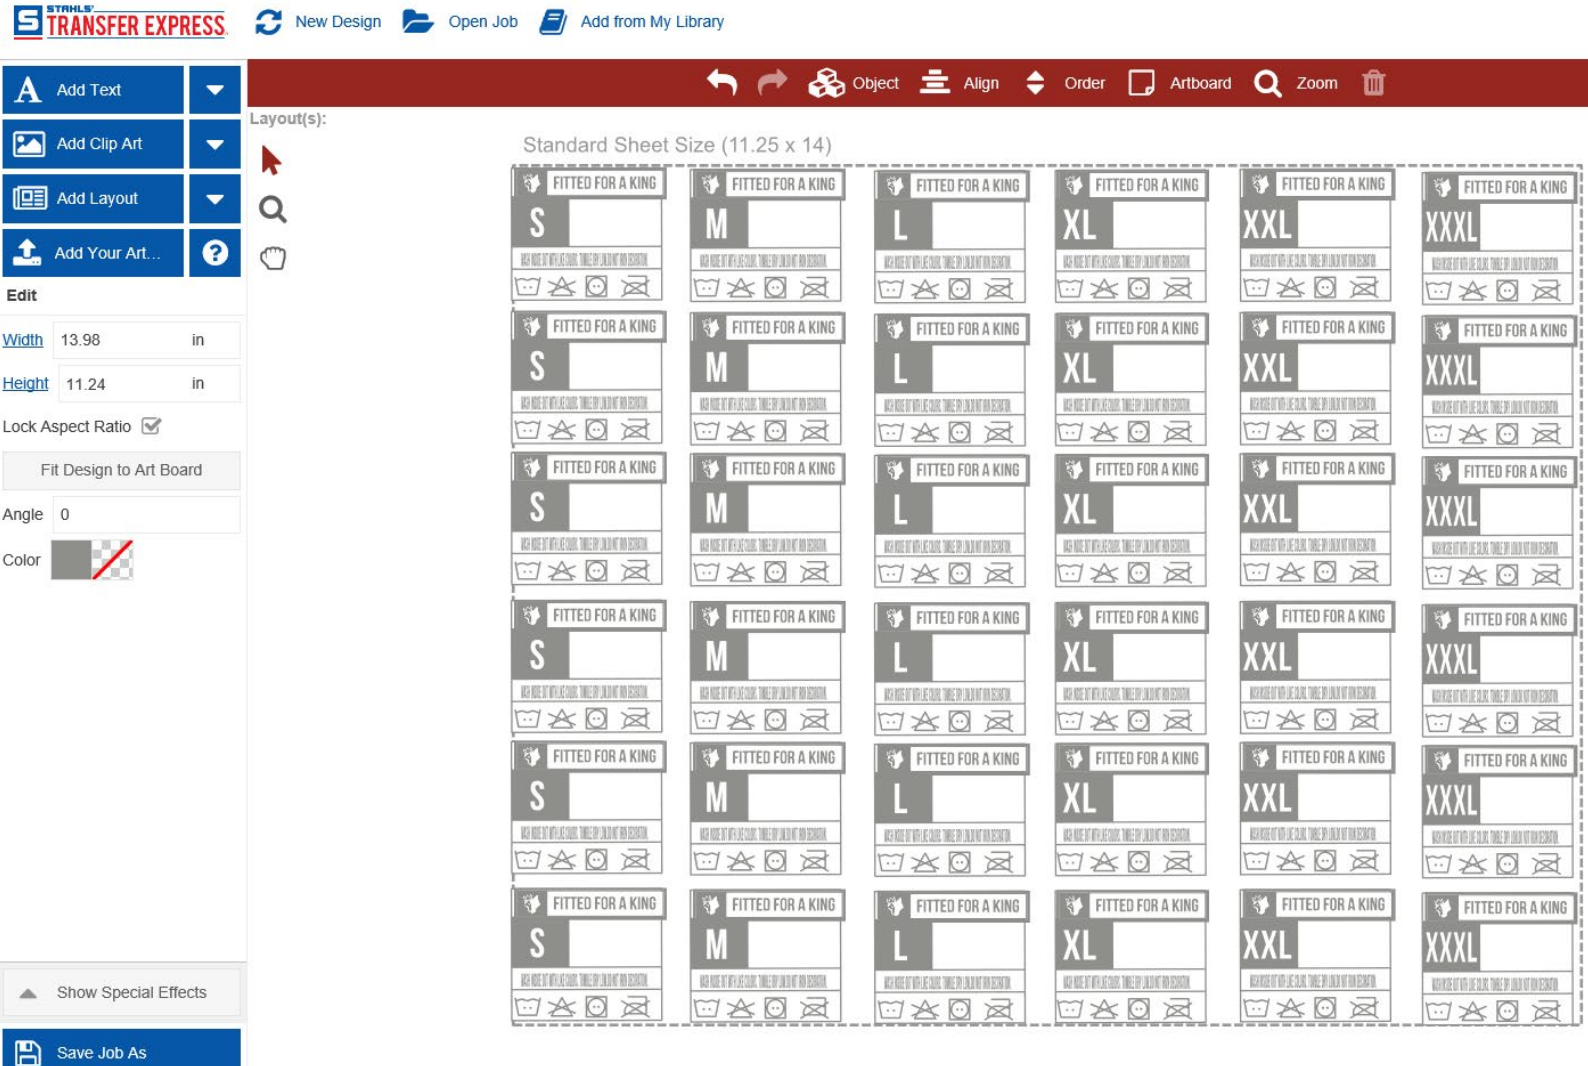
STAHLS' TRANSFER EXPRESS

New Design
Open Job
Add from My Library

Add Text
Add Clip Art
Add Layout
Add Your Art...

Object
Align
Order
Artboard
Zoom

Layout(s):

Edit

Width 13.98 in
Height 11.24 in
Lock Aspect Ratio
Fit Design to Art Board
Angle 0
Color

Standard Sheet Size (11.25 x 14)

FITTED FOR A KING
S
FITTED FOR A KING
M
FITTED FOR A KING
L
FITTED FOR A KING
XL
FITTED FOR A KING
XXL
FITTED FOR A KING
XXXL

FITTED FOR A KING
S
FITTED FOR A KING
M
FITTED FOR A KING
L
FITTED FOR A KING
XL
FITTED FOR A KING
XXL
FITTED FOR A KING
XXXL

FITTED FOR A KING
S
FITTED FOR A KING
M
FITTED FOR A KING
L
FITTED FOR A KING
XL
FITTED FOR A KING
XXL
FITTED FOR A KING
XXXL

FITTED FOR A KING
S
FITTED FOR A KING
M
FITTED FOR A KING
L
FITTED FOR A KING
XL
FITTED FOR A KING
XXL
FITTED FOR A KING
XXXL

FITTED FOR A KING
S
FITTED FOR A KING
M
FITTED FOR A KING
L
FITTED FOR A KING
XL
FITTED FOR A KING
XXL
FITTED FOR A KING
XXXL

FITTED FOR A KING
S
FITTED FOR A KING
M
FITTED FOR A KING
L
FITTED FOR A KING
XL
FITTED FOR A KING
XXL
FITTED FOR A KING
XXXL

Show Special Effects
Save Job As